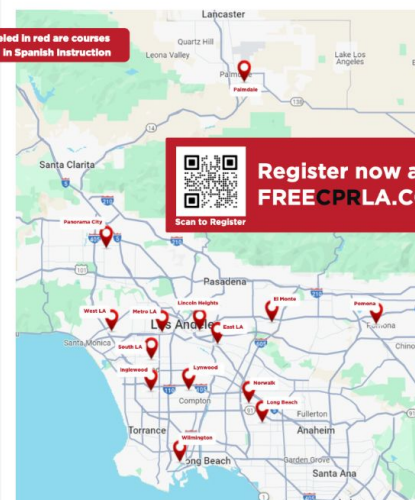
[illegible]led in red are courses
in Spanish Instruction

Lancaster
Quartz Hill
Leona Valley
Lake Los Angeles
Palmdale
Palmdale

Santa Clarita

Scan to Register

Register now a
FREECPRLA.C

Panorama City
Pasadena
Lincoln Heights
El Monte
Pomona
West LA
Metro LA
Los Angeles
East LA
Santa Monica
South LA
Inglewood
Lynwood
Norwalk
Compton
Long Beach
Fullerton
Torrance
Anaheim
Wilmington
Long Beach
Garden Grove
Santa Ana
Chino
Pomona